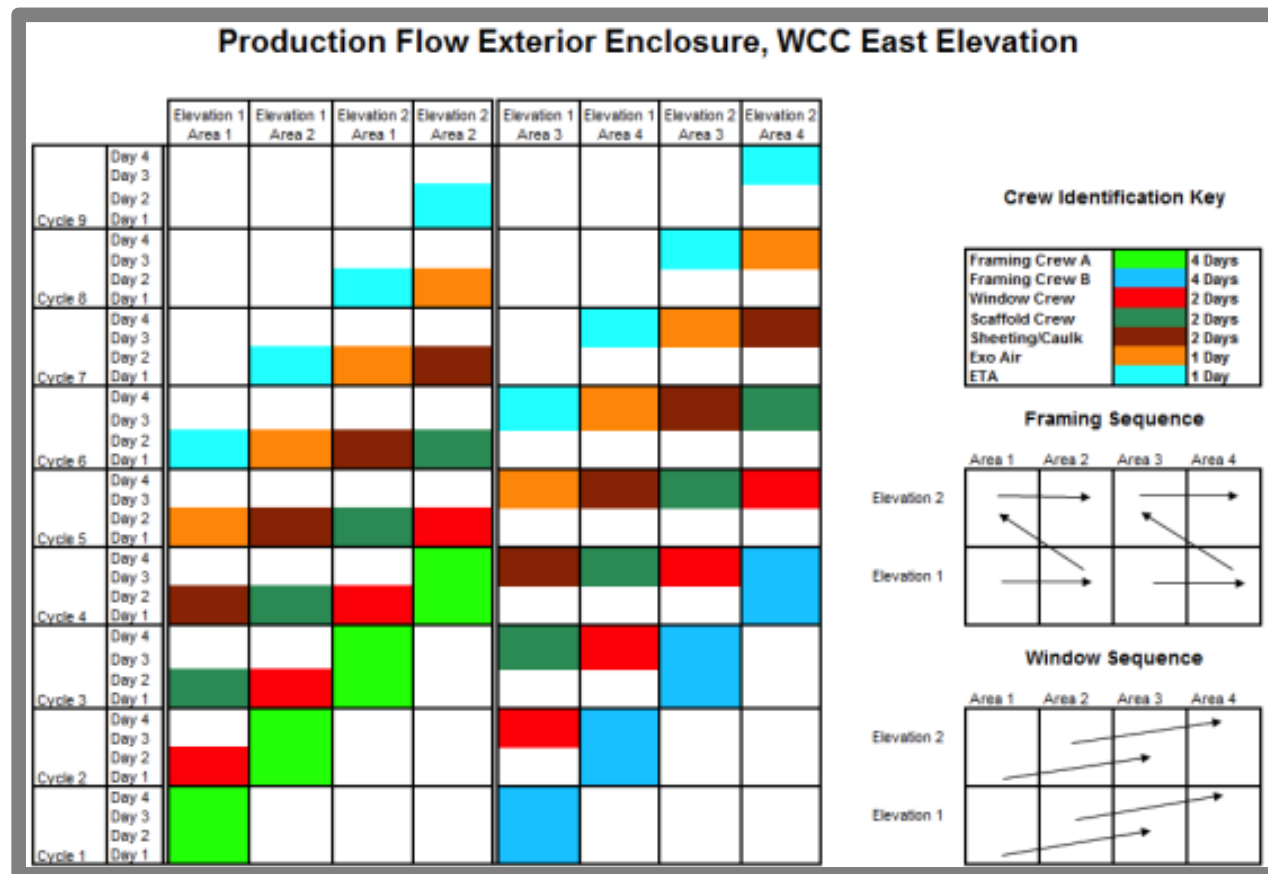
Production Flow Exterior Enclosure, WCC East Elevation

| | | Elevation 1 Area 1 | Elevation 1 Area 2 | Elevation 2 Area 1 | Elevation 2 Area 2 | Elevation 1 Area 3 | Elevation 1 Area 4 | Elevation 2 Area 3 | Elevation 2 Area 4 |
|---|---|---|---|---|---|---|---|---|---|
| Cycle 9 | Day 4 Day 3 Day 2 Day 1 | | | | | | | | |
| Cycle 8 | Day 4 Day 3 Day 2 Day 1 | | | | | | | | |
| Cycle 7 | Day 4 Day 3 Day 2 Day 1 | | | | | | | | |
| Cycle 6 | Day 4 Day 3 Day 2 Day 1 | | | | | | | | |
| Cycle 5 | Day 4 Day 3 Day 2 Day 1 | | | | | | | | |
| Cycle 4 | Day 4 Day 3 Day 2 Day 1 | | | | | | | | |
| Cycle 3 | Day 4 Day 3 Day 2 Day 1 | | | | | | | | |
| Cycle 2 | Day 4 Day 3 Day 2 Day 1 | | | | | | | | |
| Cycle 1 | Day 4 Day 3 Day 2 Day 1 | | | | | | | | |

Crew Identification Key

| | | |
|---|---|---|
| Framing Crew A | | 4 Days |
| Framing Crew B | | 4 Days |
| Window Crew | | 2 Days |
| Scaffold Crew | | 2 Days |
| Sheeting/Caulk | | 2 Days |
| Exo Air | | 1 Day |
| ETA | | 1 Day |

Framing Sequence

Area 1 Area 2 Area 3 Area 4

Elevation 2

Elevation 1

Window Sequence

Area 1 Area 2 Area 3 Area 4

Elevation 2

Elevation 1